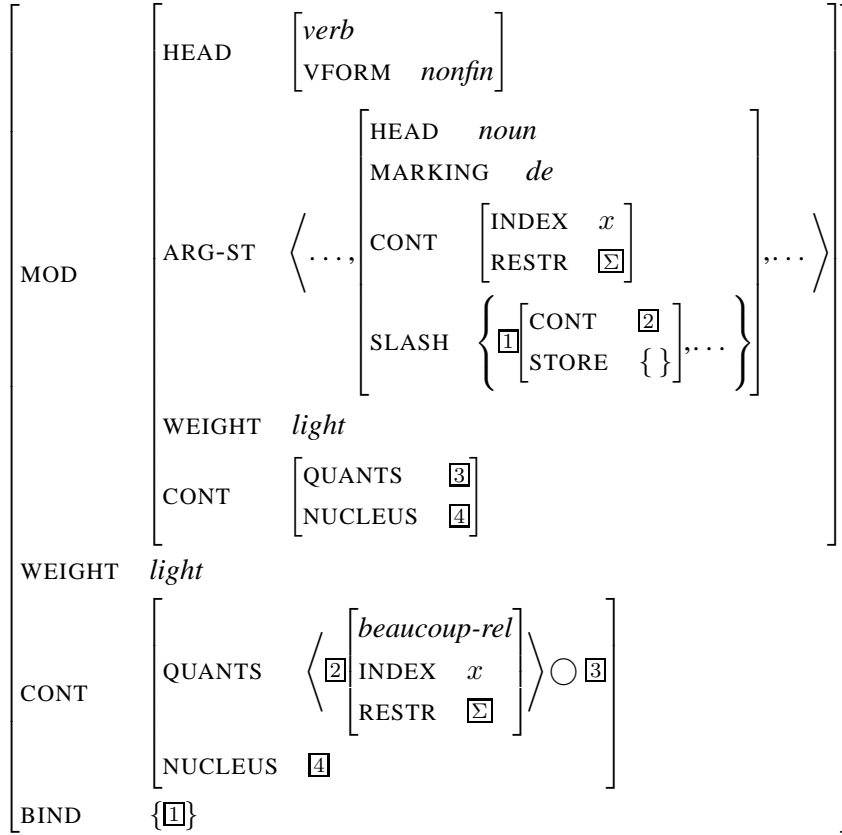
$$\begin{bmatrix}
\text{MOD} & \begin{bmatrix}
\text{HEAD} & \begin{bmatrix} \textit{verb} \\ \text{VFORM} \quad \textit{nonfin} \end{bmatrix} \\
\text{ARG-ST} & \left\langle \ldots, \begin{bmatrix}
\text{HEAD} \quad \textit{noun} \\
\text{MARKING} \quad \textit{de} \\
\text{CONT} \quad \begin{bmatrix} \text{INDEX} & x \\ \text{RESTR} & \boxed{\Sigma} \end{bmatrix} \\
\text{SLASH} \quad \left\{ \boxed{1} \begin{bmatrix} \text{CONT} & \boxed{2} \\ \text{STORE} & \{\} \end{bmatrix}, \ldots \right\}
\end{bmatrix}, \ldots \right\rangle \\
\text{WEIGHT} & \textit{light} \\
\text{CONT} & \begin{bmatrix} \text{QUANTS} & \boxed{3} \\ \text{NUCLEUS} & \boxed{4} \end{bmatrix}
\end{bmatrix} \\
\text{WEIGHT} & \textit{light} \\
\text{CONT} & \begin{bmatrix}
\text{QUANTS} & \left\langle \boxed{2} \begin{bmatrix} \textit{beaucoup-rel} \\ \text{INDEX} \quad x \\ \text{RESTR} \quad \boxed{\Sigma} \end{bmatrix} \right\rangle \bigcirc \boxed{3} \\
\text{NUCLEUS} & \boxed{4}
\end{bmatrix} \\
\text{BIND} & \{\boxed{1}\}
\end{bmatrix}$$